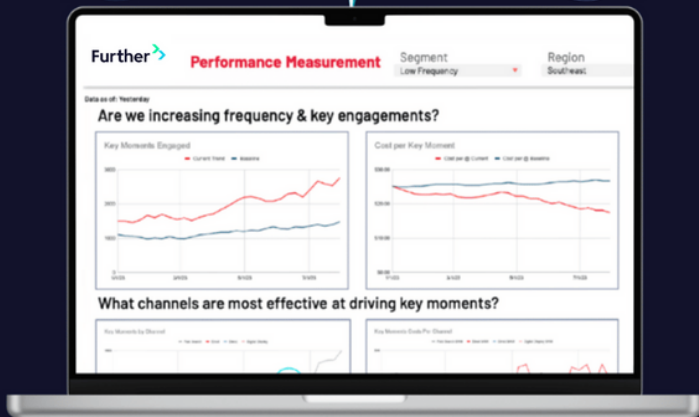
Further

Performance Measurement

Segment
Low Frequency

Region
Southeast

Data as of: Yesterday

Are we increasing frequency & key engagements?

Key Moments Engaged

Current Trend — Baseline

3000
2000
1000

Cost per Key Moment

Cost per @ Current — Cost per @ Baseline

$30.00
$20.00
$10.00

What channels are most effective at driving key moments?

Key Moments by Channel

Key Moments Costs Per Channel